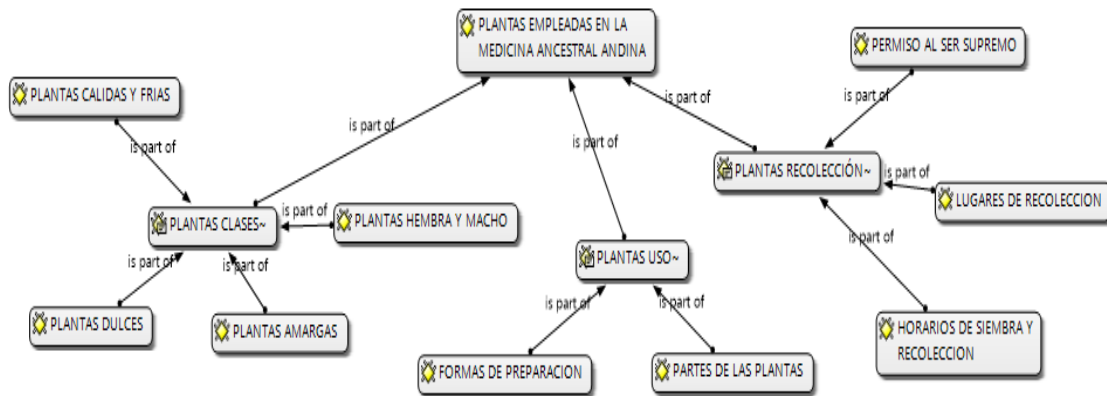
PLANTAS EMPLEADAS EN LA MEDICINA ANCESTRAL ANDINA

PERMISO AL SER SUPREMO

PLANTAS CALIDAS Y FRIAS

is part of

is part of

is part of

is part of

PLANTAS RECOLECCIÓN~

is part of

LUGARES DE RECOLECCION

PLANTAS CLASES~

is part of

PLANTAS HEMBRA Y MACHO

is part of

is part of

is part of

PLANTAS USO~

is part of

is part of

PLANTAS DULCES

PLANTAS AMARGAS

HORARIOS DE SIEMBRA Y RECOLECCION

FORMAS DE PREPARACION

PARTES DE LAS PLANTAS